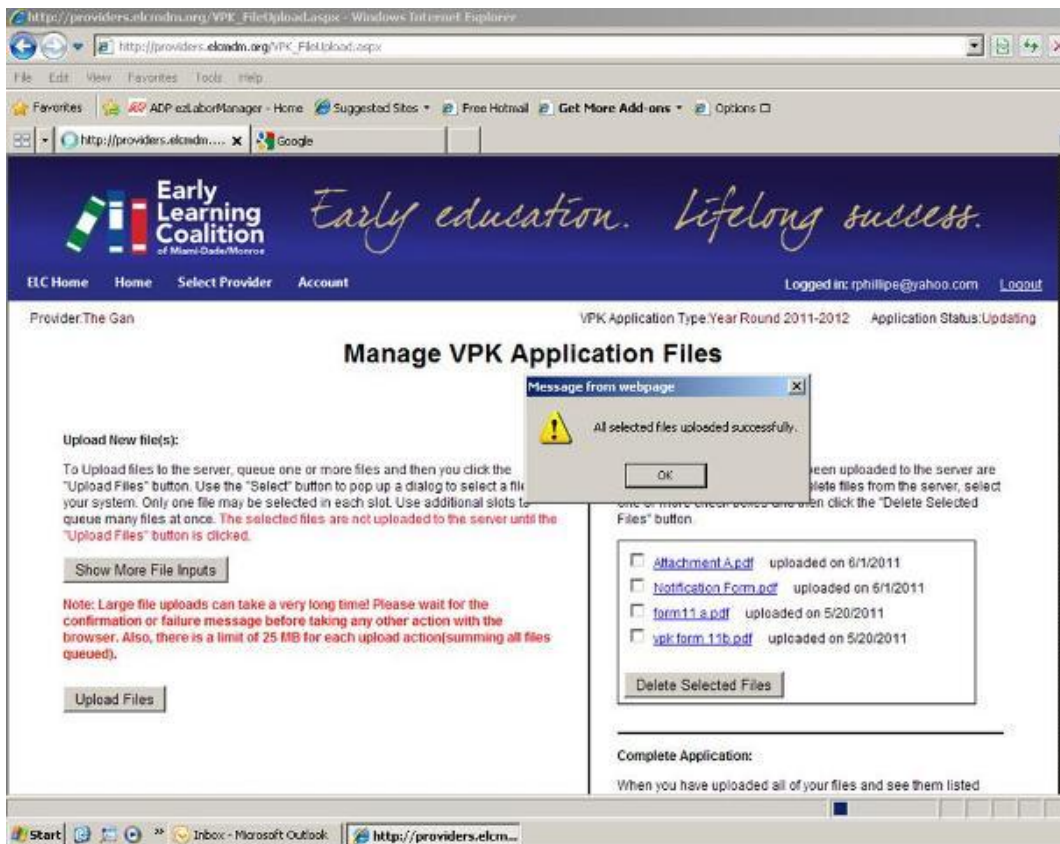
http://providers.elcmdm.org/VPK_FileUpload.aspx - Windows Internet Explorer

http://providers.elcmdm.org/VPK_FileUpload.aspx

File Edit View Favorites Tools Help

Favorites ADP ezLaborManager - Home Suggested Sites Free Hotmail Get More Add-ons Options

http://providers.elcmdm.... Google

Early Learning Coalition of Miami-Dade/Monroe

Early education. Lifelong success.

ELC Home Home Select Provider Account

Logged in: rphillipe@yahoo.com Logout

Provider:The Gan

VPK Application Type:Year Round 2011-2012 Application Status:Updating

Manage VPK Application Files

Message from webpage

All selected files uploaded successfully.

OK

Upload New file(s):

To Upload files to the server, queue one or more files and then you click the "Upload Files" button. Use the "Select" button to pop up a dialog to select a file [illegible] your system. Only one file may be selected in each slot. Use additional slots to queue many files at once. The selected files are not uploaded to the server until the "Upload Files" button is clicked.

Show More File Inputs

Note: Large file uploads can take a very long time! Please wait for the confirmation or failure message before taking any other action with the browser. Also, there is a limit of 25 MB for each upload action(summing all files queued).

Upload Files

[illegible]een uploaded to the server are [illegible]lete files from the server, select one or more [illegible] and then click the "Delete Selected Files" button.

Attachment A.pdf uploaded on 6/1/2011

Notification Form.pdf uploaded on 6/1/2011

form11 a.pdf uploaded on 5/20/2011

vpk form 11b.pdf uploaded on 5/20/2011

Delete Selected Files

Complete Application:

When you have uploaded all of your files and see them listed

Start Inbox - Microsoft Outlook http://providers.elcm...